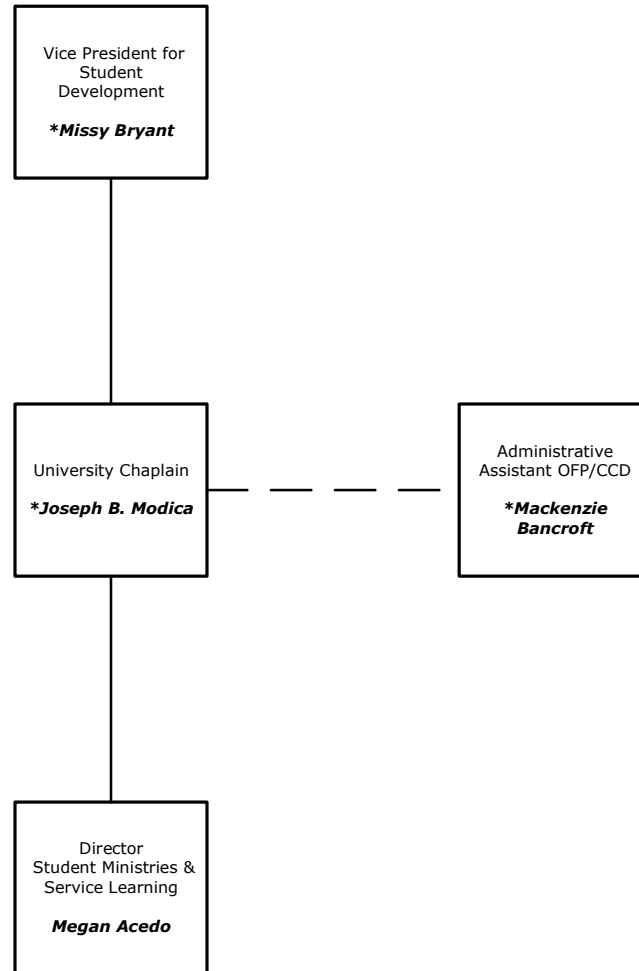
Vice President for Student Development

***Missy Bryant***

University Chaplain

***Joseph B. Modica***

Administrative Assistant OFP/CCD

***Mackenzie Bancroft***

Director Student Ministries & Service Learning

***Megan Acedo***